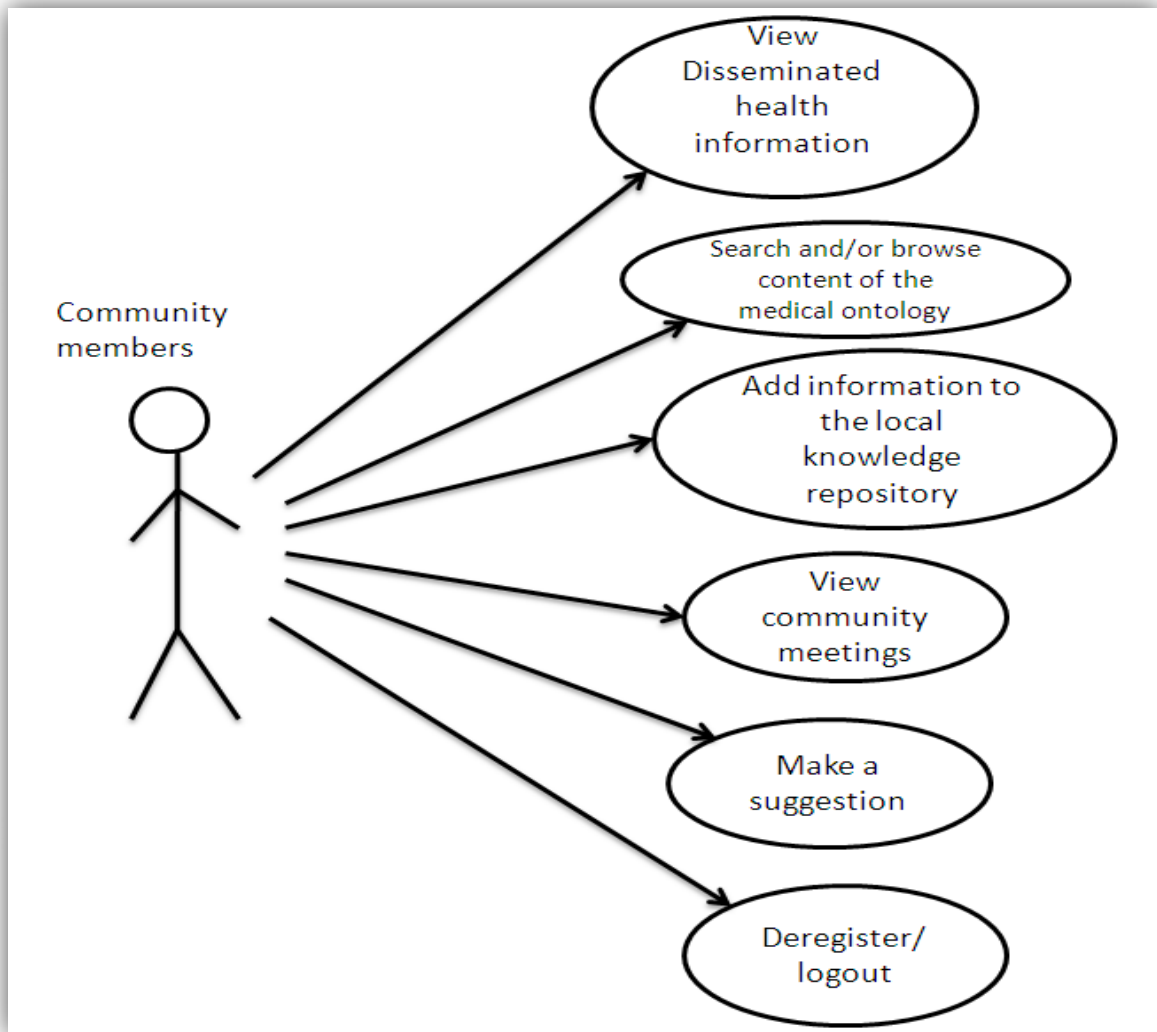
Community members

View Disseminated health information

Search and/or browse content of the medical ontology

Add information to the local knowledge repository

View community meetings

Make a suggestion

Deregister/ logout